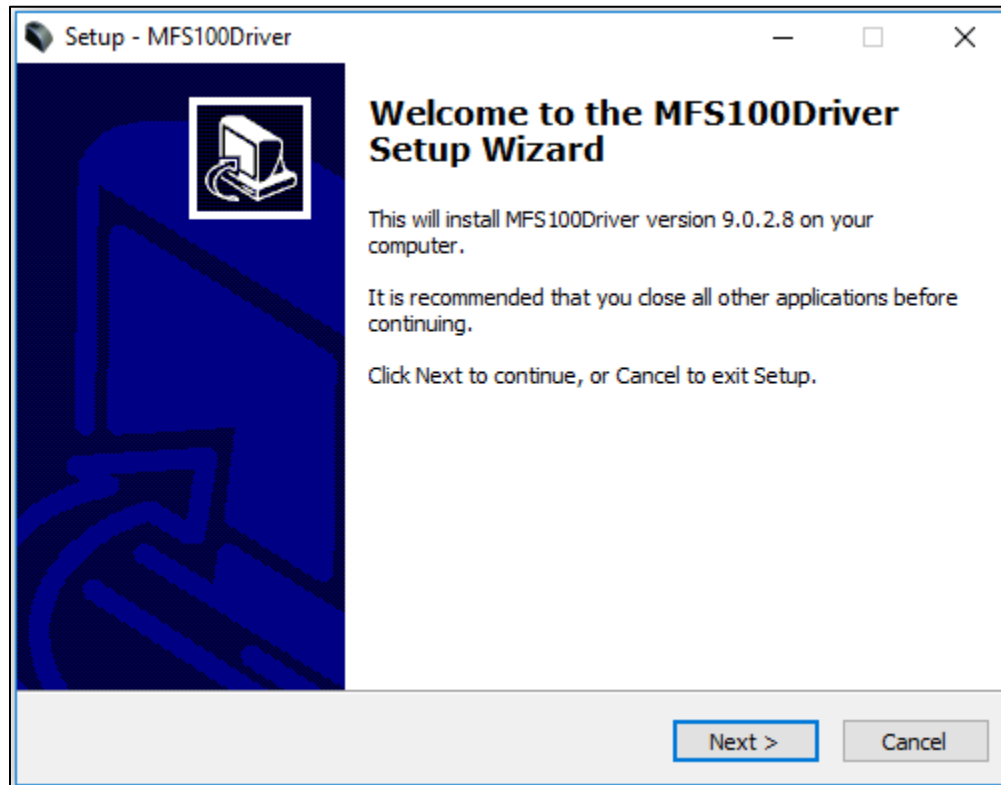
Setup - MFS100Driver

Welcome to the MFS100Driver Setup Wizard

This will install MFS100Driver version 9.0.2.8 on your computer.

It is recommended that you close all other applications before continuing.

Click Next to continue, or Cancel to exit Setup.

Next >

Cancel